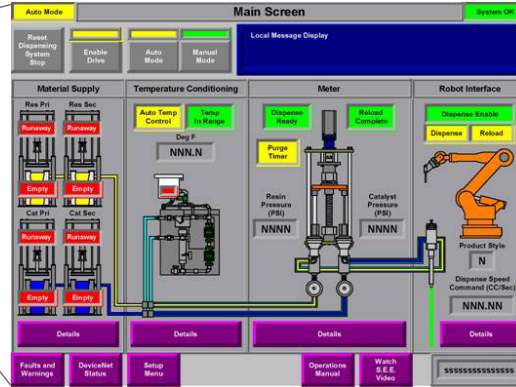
Auto Mode

Main Screen

System OK

Reset Dispensing System Stop

Enable Drive

Auto Mode

Manual Mode

Local Message Display

Material Supply

Res Pri

Res Sec

Runaway

Runaway

Empty

Empty

Cat Pri

Cat Sec

Runaway

Runaway

Empty

Empty

Details

Temperature Conditioning

Auto Temp Control

Temp In Range

Deg F

NNN.N

Details

Meter

Dispense Ready

Reload Complete

Purge Timer

Resin Pressure (PSI)

NNNN

Catalyst Pressure (PSI)

NNNN

Details

Robot Interface

Dispense Enable

Dispense

Reload

Product Style

N

Dispense Speed Command (CC/Sec)

NNN.NN

Details

Faults and Warnings

DeviceNet Status

Setup Menu

Operations Manual

Watch S.E.E. Video

SSSSSSSSSSSSSSS